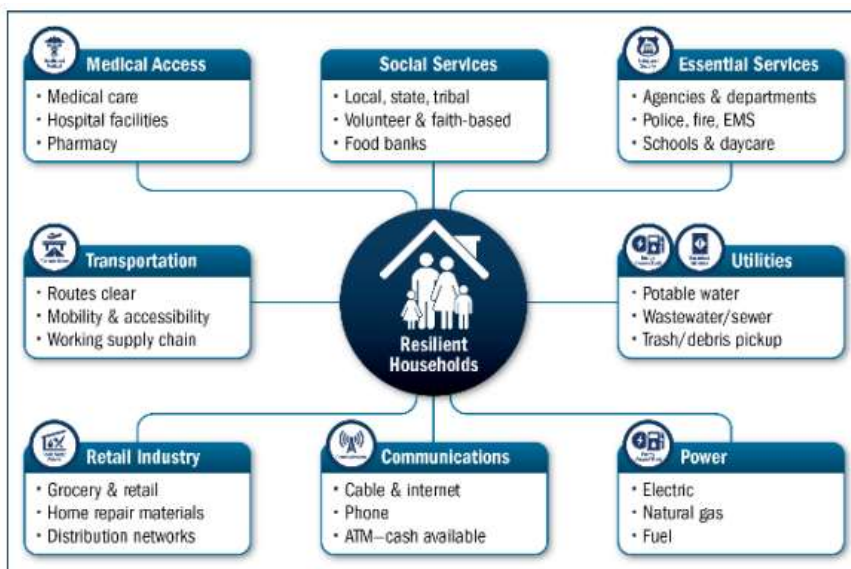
Medical Access
• Medical care
• Hospital facilities
• Pharmacy

Social Services
• Local, state, tribal
• Volunteer & faith-based
• Food banks

Essential Services
• Agencies & departments
• Police, fire, EMS
• Schools & daycare

Transportation
• Routes clear
• Mobility & accessibility
• Working supply chain

Resilient Households

Utilities
• Potable water
• Wastewater/sewer
• Trash/debris pickup

Retail Industry
• Grocery & retail
• Home repair materials
• Distribution networks

Communications
• Cable & internet
• Phone
• ATM—cash available

Power
• Electric
• Natural gas
• Fuel